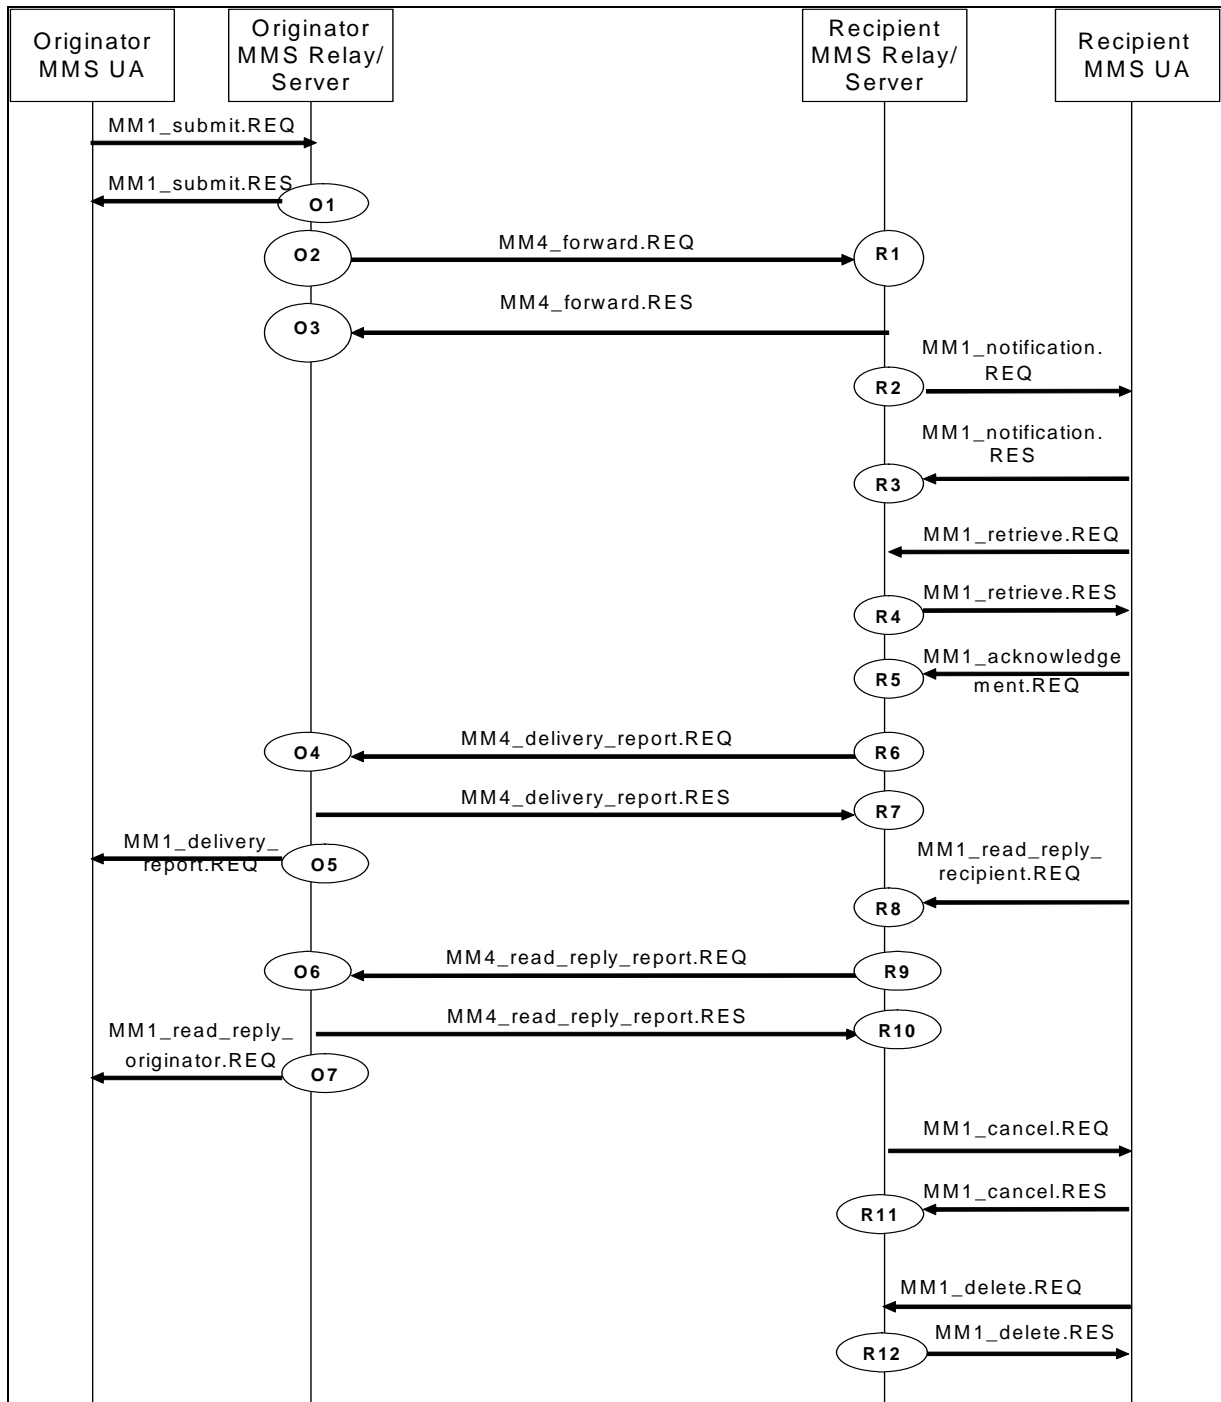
Originator MMS UA

Originator MMS Relay/ Server

Recipient MMS Relay/ Server

Recipient MMS UA

MM1_submit.REQ

MM1_submit.RES

O1

O2

MM4_forward.REQ

R1

MM4_forward.RES

O3

MM1_notification. REQ

R2

MM1_notification. RES

R3

MM1_retrieve.REQ

MM1_retrieve.RES

R4

MM1_acknowledgement.REQ

R5

O4

MM4_delivery_report.REQ

R6

MM4_delivery_report.RES

R7

MM1_delivery_report.REQ

O5

MM1_read_reply_recipient.REQ

R8

O6

MM4_read_reply_report.REQ

R9

MM1_read_reply_originator.REQ

MM4_read_reply_report.RES

R10

O7

MM1_cancel.REQ

MM1_cancel.RES

R11

MM1_delete.REQ

MM1_delete.RES

R12